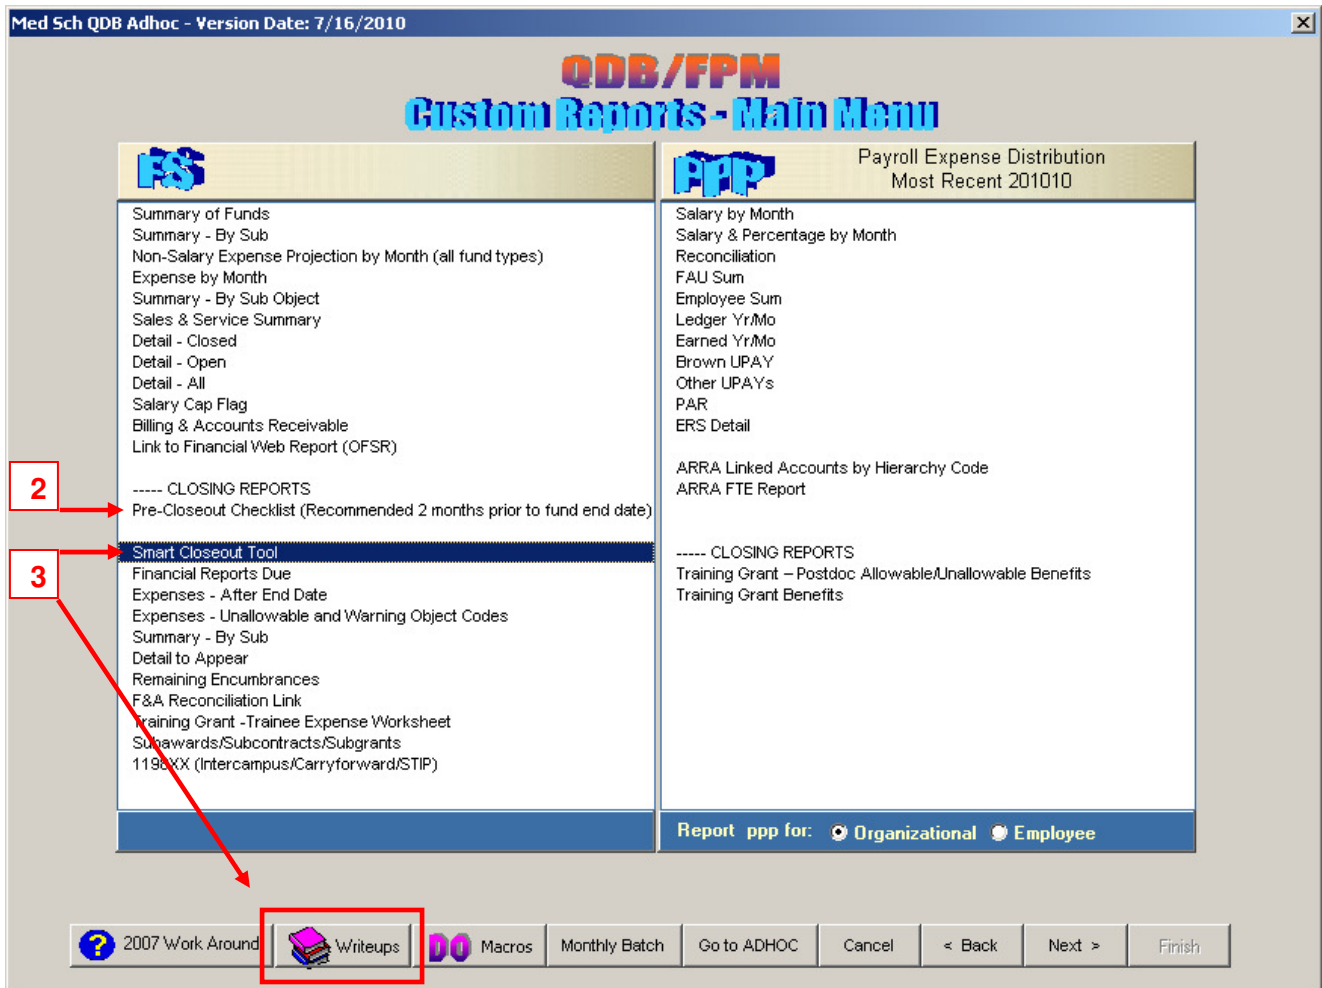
Med Sch QDB Adhoc - Version Date: 7/16/2010

QDB/FPM
Custom Reports - Main Menu

FS

Summary of Funds
Summary - By Sub
Non-Salary Expense Projection by Month (all fund types)
Expense by Month
Summary - By Sub Object
Sales & Service Summary
Detail - Closed
Detail - Open
Detail - All
Salary Cap Flag
Billing & Accounts Receivable
Link to Financial Web Report (OFSR)

----- CLOSING REPORTS
Pre-Closeout Checklist (Recommended 2 months prior to fund end date)

Smart Closeout Tool
Financial Reports Due
Expenses - After End Date
Expenses - Unallowable and Warning Object Codes
Summary - By Sub
Detail to Appear
Remaining Encumbrances
F&A Reconciliation Link
Training Grant -Trainee Expense Worksheet
Subawards/Subcontracts/Subgrants
1198XX (Intercampus/Carryforward/STIP)

PPP
Payroll Expense Distribution
Most Recent 201010

Salary by Month
Salary & Percentage by Month
Reconciliation
FAU Sum
Employee Sum
Ledger Yr/Mo
Earned Yr/Mo
Brown UPAY
Other UPAYs
PAR
ERS Detail

ARRA Linked Accounts by Hierarchy Code
ARRA FTE Report

----- CLOSING REPORTS
Training Grant – Postdoc Allowable/Unallowable Benefits
Training Grant Benefits

Report ppp for: Organizational Employee

2
3

2007 Work Around
Writeups
DO Macros
Monthly Batch
Go to ADHOC
Cancel
< Back
Next >
Finish